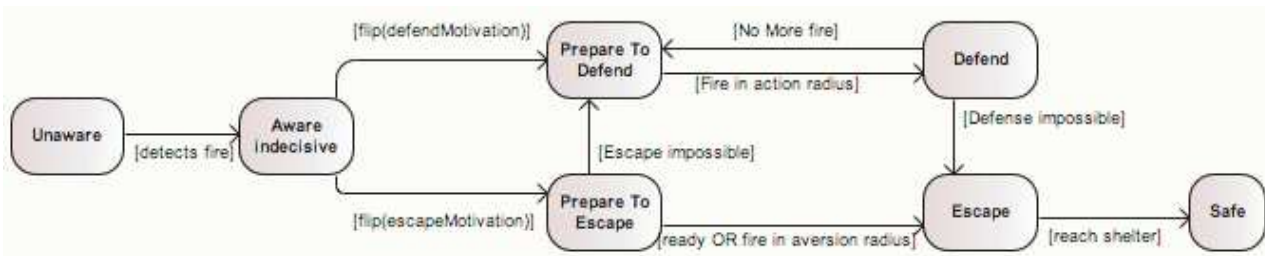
Unaware

[detects fire]

Aware indecisive

[flip(defendMotivation)]

[flip(escapeMotivation)]

Prepare To Defend

[No More fire]

[Fire in action radius]

Defend

[Defense impossible]

[Escape impossible]

Prepare To Escape

[ready OR fire in aversion radius]

Escape

[reach shelter]

Safe